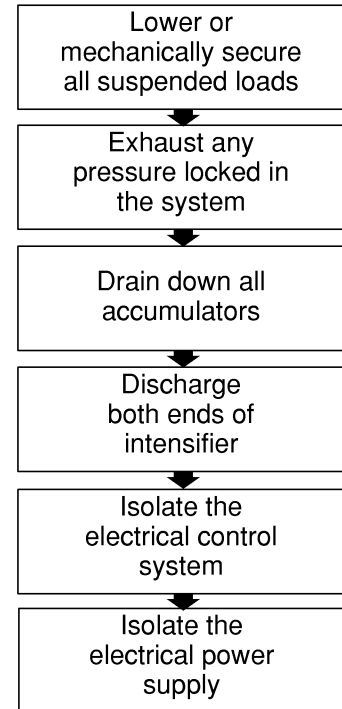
Lower or mechanically secure all suspended loads

Exhaust any pressure locked in the system

Drain down all accumulators

Discharge both ends of intensifier

Isolate the electrical control system

Isolate the electrical power supply